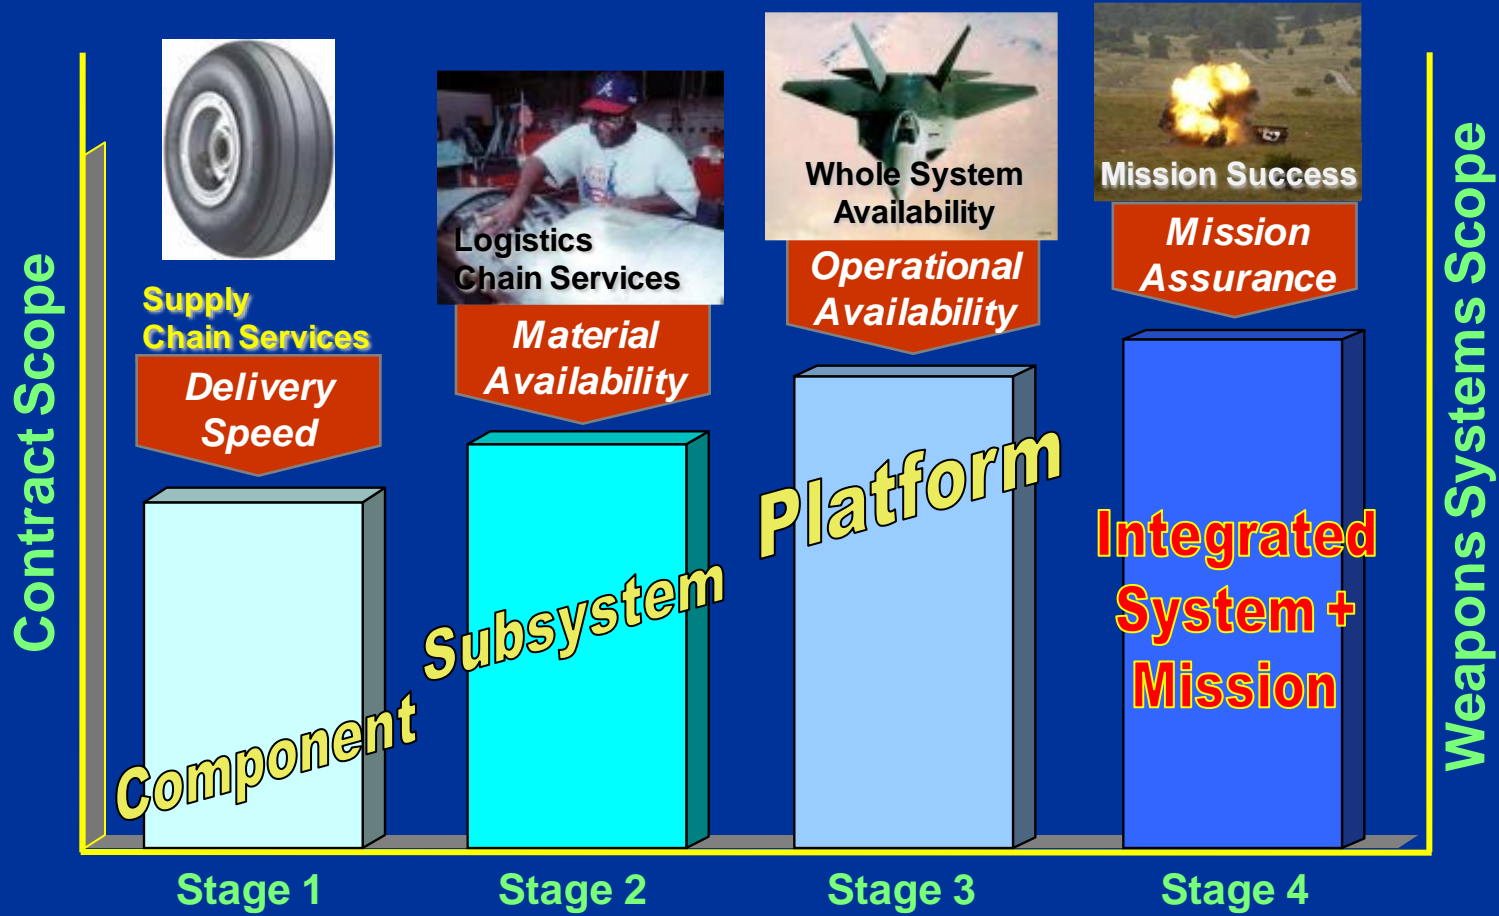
Contract Scope

Supply Chain Services

Delivery Speed

Logistics Chain Services

Material Availability

Whole System Availability

Operational Availability

Mission Success

Mission Assurance

Weapons Systems Scope

Component

Subsystem

Platform

Integrated System + Mission

Stage 1

Stage 2

Stage 3

Stage 4